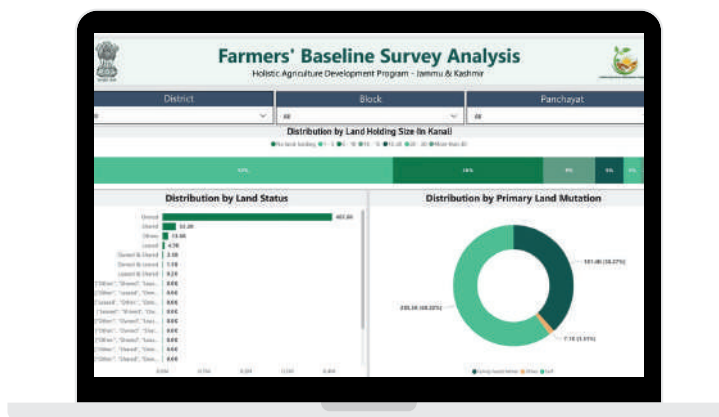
Farmers' Baseline Survey Analysis
Holistic Agriculture Development Program - Jammu & Kashmir

District
Block
Panchayat
All
All
All

Distribution by Land Holding Size (In Kanal)

Distribution by Land Status
Owned 483.80
32.00
Others 13.00
Leased 4.50
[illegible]

Distribution by Primary Land Mutation
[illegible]
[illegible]
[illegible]